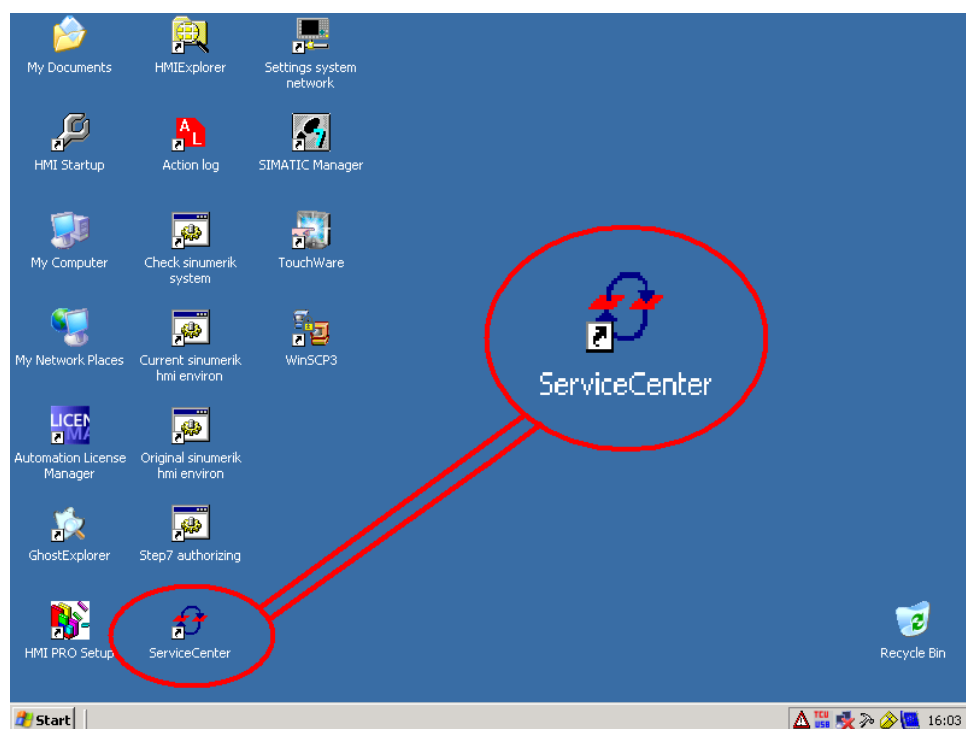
My Documents
HMIExplorer
Settings system network

HMI Startup
Action log
SIMATIC Manager

My Computer
Check sinumerik system
TouchWare

My Network Places
Current sinumerik hmi environ
WinSCP3

ServiceCenter

Automation License Manager
Original sinumerik hmi environ

GhostExplorer
Step7 authorizing

HMI PRO Setup
ServiceCenter

Recycle Bin

Start
TCU USB
16:03